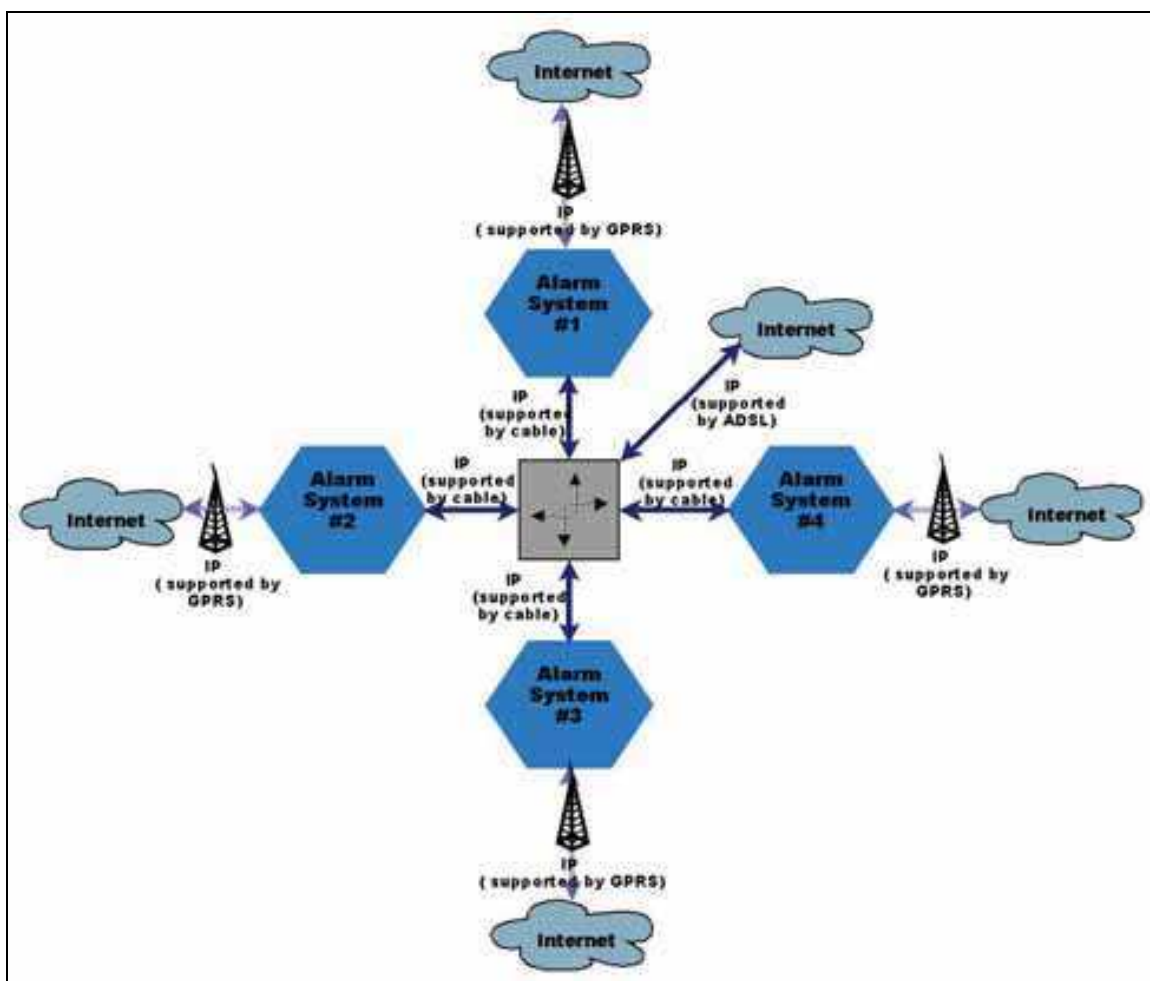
Internet

IP
( supported by GPRS)

Alarm System #1

Internet

IP
(supported by cable)

IP
(supported by ADSL)

Internet

IP
( supported by GPRS)

Alarm System #2

IP
(supported by cable)

IP
(supported by cable)

Alarm System #4

Internet

IP
( supported by GPRS)

IP
(supported by cable)

Alarm System #3

IP
( supported by GPRS)

Internet